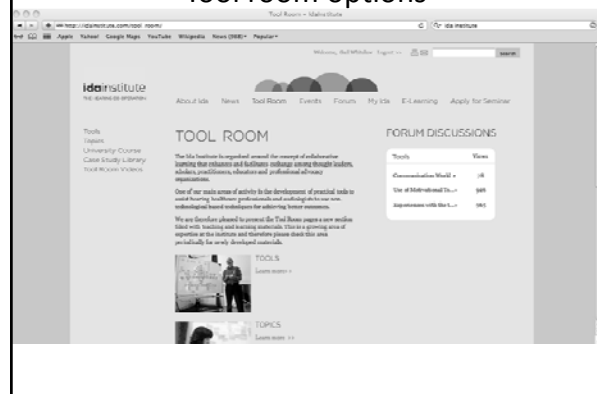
Tool Room options

Tool Room – Idainstitute

http://idainstitute.com/tool_room/

ida institute

Apple Yahoo! Google Maps YouTube Wikipedia News (388) Popular

Welcome, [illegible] Logout

search

idainstitute

About Ida News Tool Room Events Forum My Ida E-Learning Apply for Seminar

Tools
Topics
University Course
Case Study Library
Tool Room Videos

TOOL ROOM

The Ida Institute is organised around the concept of collaborative learning that enhances and facilitates exchange among thought leaders, scholars, practitioners, educators and professional advocacy organisations.

One of our main areas of activity is the development of practical tools to assist hearing healthcare professionals and audiologists to use new technological based techniques for achieving better outcomes.

We are therefore pleased to present the Tool Room pages a new section filled with teaching and learning materials. This is a growing area of expertise at the institute and therefore please check this area periodically for newly developed materials.

TOOLS
Learn more >

TOPICS
Learn more >

FORUM DISCUSSIONS

| Tools | Views |
|---|---|
| Communication World + | 78 |
| Use of Motivational To... | 946 |
| Experiences with the I... | 865 |